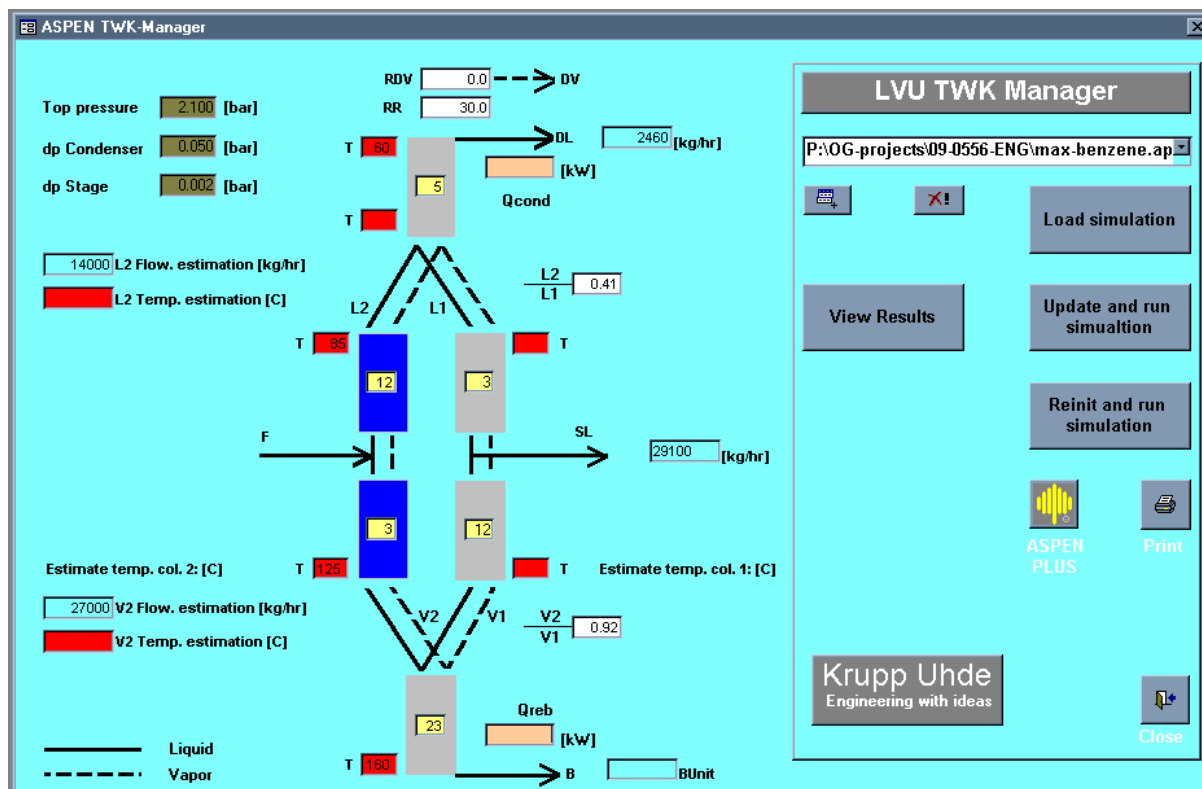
ASPEN TWK-Manager

X

Top pressure 2.100 [bar]

dp Condenser 0.050 [bar]

dp Stage 0.002 [bar]

RDV 0.0 DV

RR 30.0

T 60

DL 2460 [kg/hr]

[kW]

5

Qcond

T

14000 L2 Flow. estimation [kg/hr]

L2 Temp. estimation [C]

$\frac{L2}{L1}$ 0.41

L2 L1

T 85

12

3

T

F

SL

29100 [kg/hr]

3

12

Estimate temp. col. 2: [C]

T 125

T

Estimate temp. col. 1: [C]

27000 V2 Flow. estimation [kg/hr]

V2 Temp. estimation [C]

V2 V1

$\frac{V2}{V1}$ 0.92

Qreb

23

[kW]

Liquid

Vapor

T 160

B

BUnit

LVU TWK Manager

P:\OG-projects\09-0556-ENG\max-benzene.ap

Load simulation

View Results

Update and run simualtion

Reinit and run simulation

ASPEN PLUS

Print

Krupp Uhde
Engineering with ideas

Close